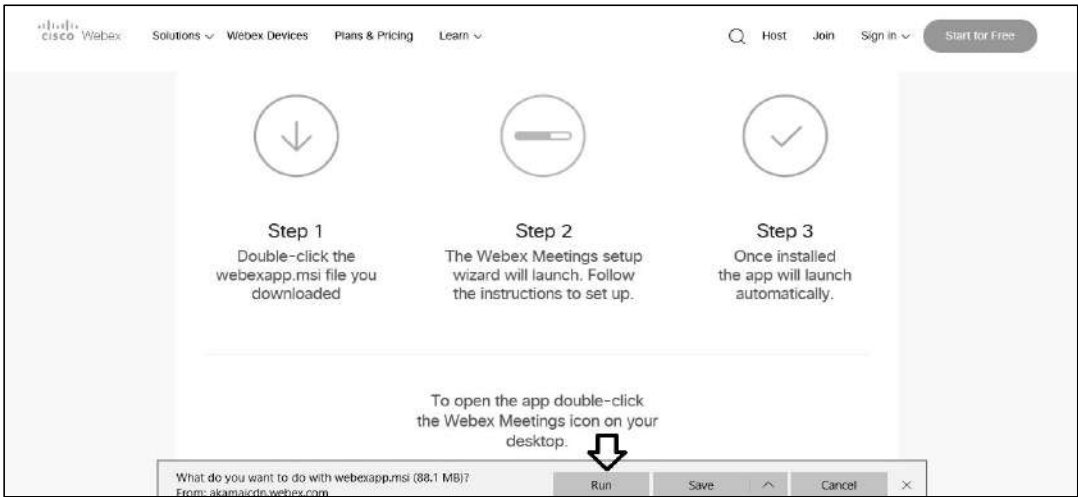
cisco Webex Solutions Webex Devices Plans & Pricing Learn Host Join Sign in Start for Free

Step 1
Double-click the webexapp.msi file you downloaded

Step 2
The Webex Meetings setup wizard will launch. Follow the instructions to set up.

Step 3
Once installed the app will launch automatically.

To open the app double-click the Webex Meetings icon on your desktop.

What do you want to do with webexapp.msi (88.1 MB)?
From: akamaicdn.webex.com

Run Save Cancel ×